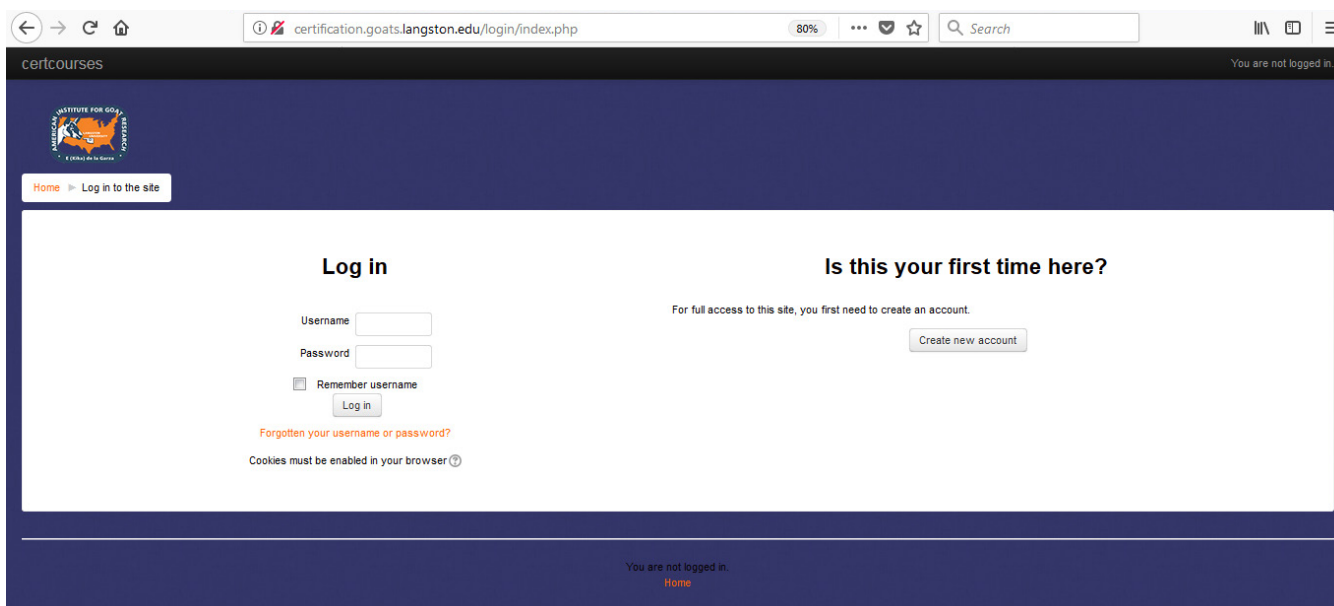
certification.goats.langston.edu/login/index.php

80%

Search

certcourses

You are not logged in.

AMERICAN INSTITUTE FOR GOAT RESEARCH

E (Kika) de la Garza

Home ► Log in to the site

Log in

Username

Password

Remember username

Log in

Forgotten your username or password?

Cookies must be enabled in your browser

Is this your first time here?

For full access to this site, you first need to create an account.

Create new account

You are not logged in.

Home